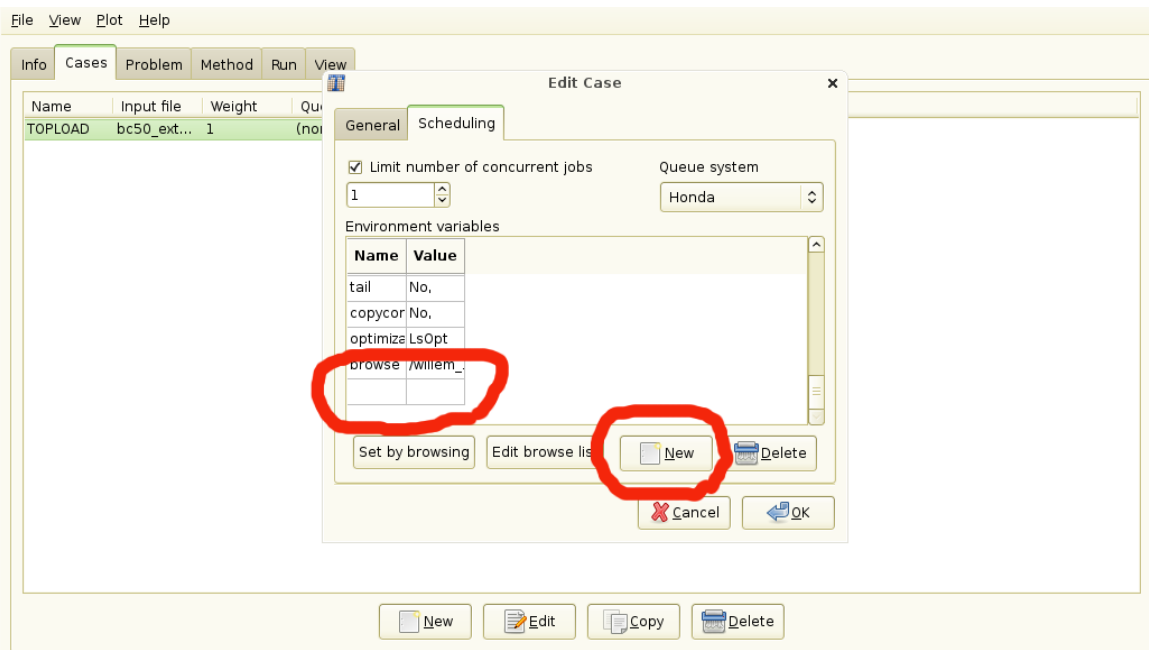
File View Plot Help

Info Cases Problem Method Run View

| Name | Input file | Weight | Qu |
|---|---|---|---|
| TOPLOAD | bc50_ext... | 1 | (nor |

Edit Case ×

General Scheduling

☑ Limit number of concurrent jobs

1

Queue system

Honda

Environment variables

| Name | Value |
|---|---|
| tail | No, |
| copycor | No, |
| optimiza | LsOpt |
| browse | /willem_ |
| | |

Set by browsing Edit browse lis New Delete

Cancel OK

New Edit Copy Delete